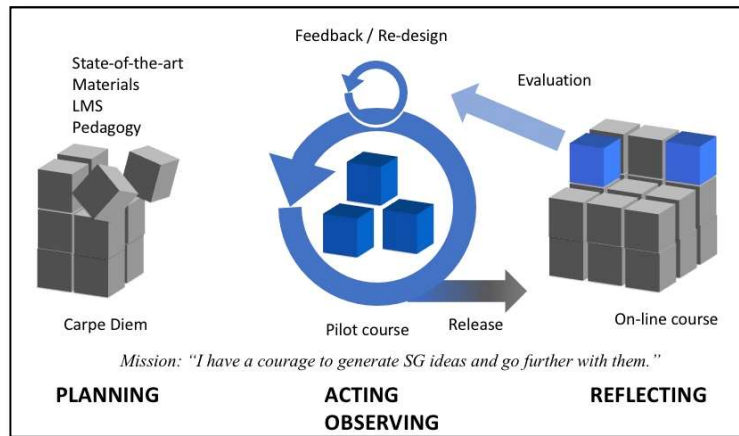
Feedback / Re-design

State-of-the-art
Materials
LMS
Pedagogy

Evaluation

Carpe Diem

Pilot course

Release

On-line course

Mission: "I have a courage to generate SG ideas and go further with them."

PLANNING

ACTING
OBSERVING

REFLECTING